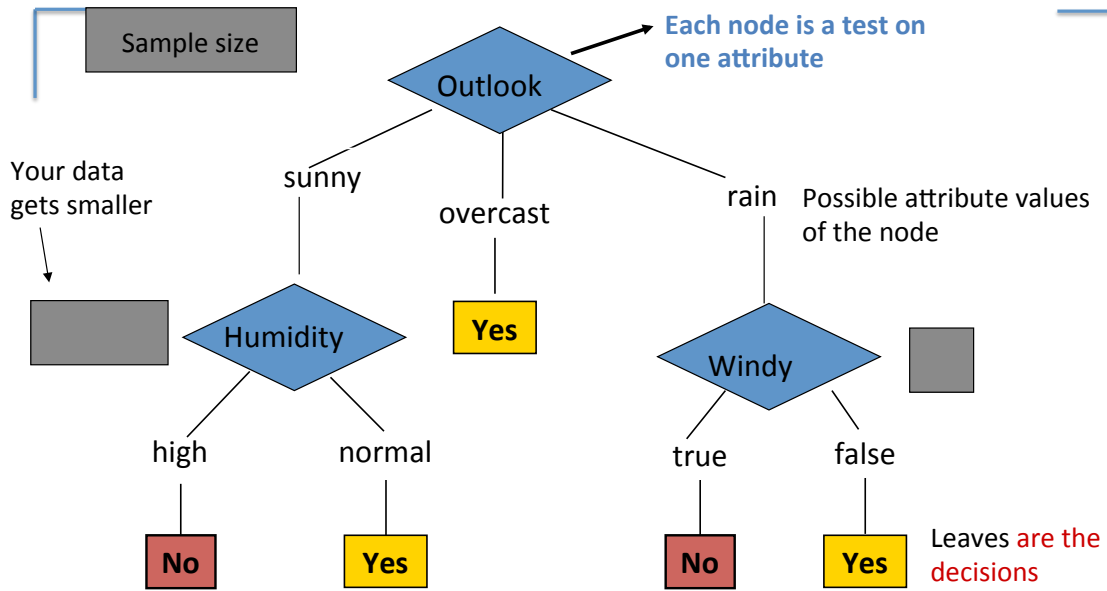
Sample size

Each node is a test on one attribute

Outlook

Your data gets smaller

sunny

overcast

rain

Possible attribute values of the node

Humidity

Yes

Windy

high

normal

true

false

No

Yes

No

Yes

Leaves are the decisions